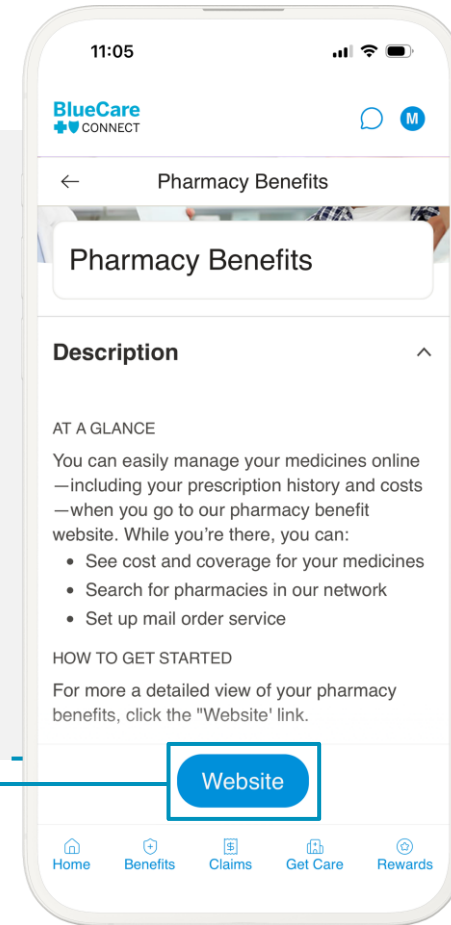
11:05

BlueCare CONNECT

M

Pharmacy Benefits

Pharmacy Benefits

Description

AT A GLANCE

You can easily manage your medicines online—including your prescription history and costs—when you go to our pharmacy benefit website. While you're there, you can:

- See cost and coverage for your medicines
- Search for pharmacies in our network
- Set up mail order service

HOW TO GET STARTED

For more a detailed view of your pharmacy benefits, click the "Website' link.

Website

Home Benefits Claims Get Care Rewards